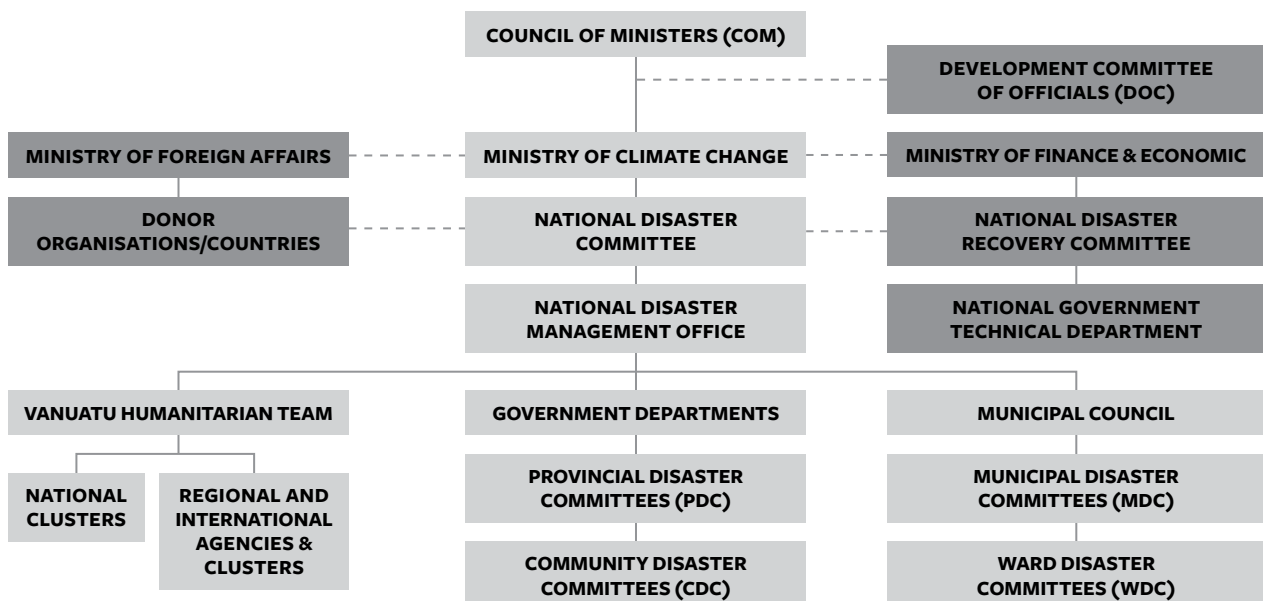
COUNCIL OF MINISTERS (COM)

DEVELOPMENT COMMITTEE OF OFFICIALS (DOC)

MINISTRY OF FOREIGN AFFAIRS

MINISTRY OF CLIMATE CHANGE

MINISTRY OF FINANCE & ECONOMIC

DONOR ORGANISATIONS/COUNTRIES

NATIONAL DISASTER COMMITTEE

NATIONAL DISASTER RECOVERY COMMITTEE

NATIONAL DISASTER MANAGEMENT OFFICE

NATIONAL GOVERNMENT TECHNICAL DEPARTMENT

VANUATU HUMANITARIAN TEAM

GOVERNMENT DEPARTMENTS

MUNICIPAL COUNCIL

NATIONAL CLUSTERS

REGIONAL AND INTERNATIONAL AGENCIES & CLUSTERS

PROVINCIAL DISASTER COMMITTEES (PDC)

MUNICIPAL DISASTER COMMITTEES (MDC)

COMMUNITY DISASTER COMMITTEES (CDC)

WARD DISASTER COMMITTEES (WDC)